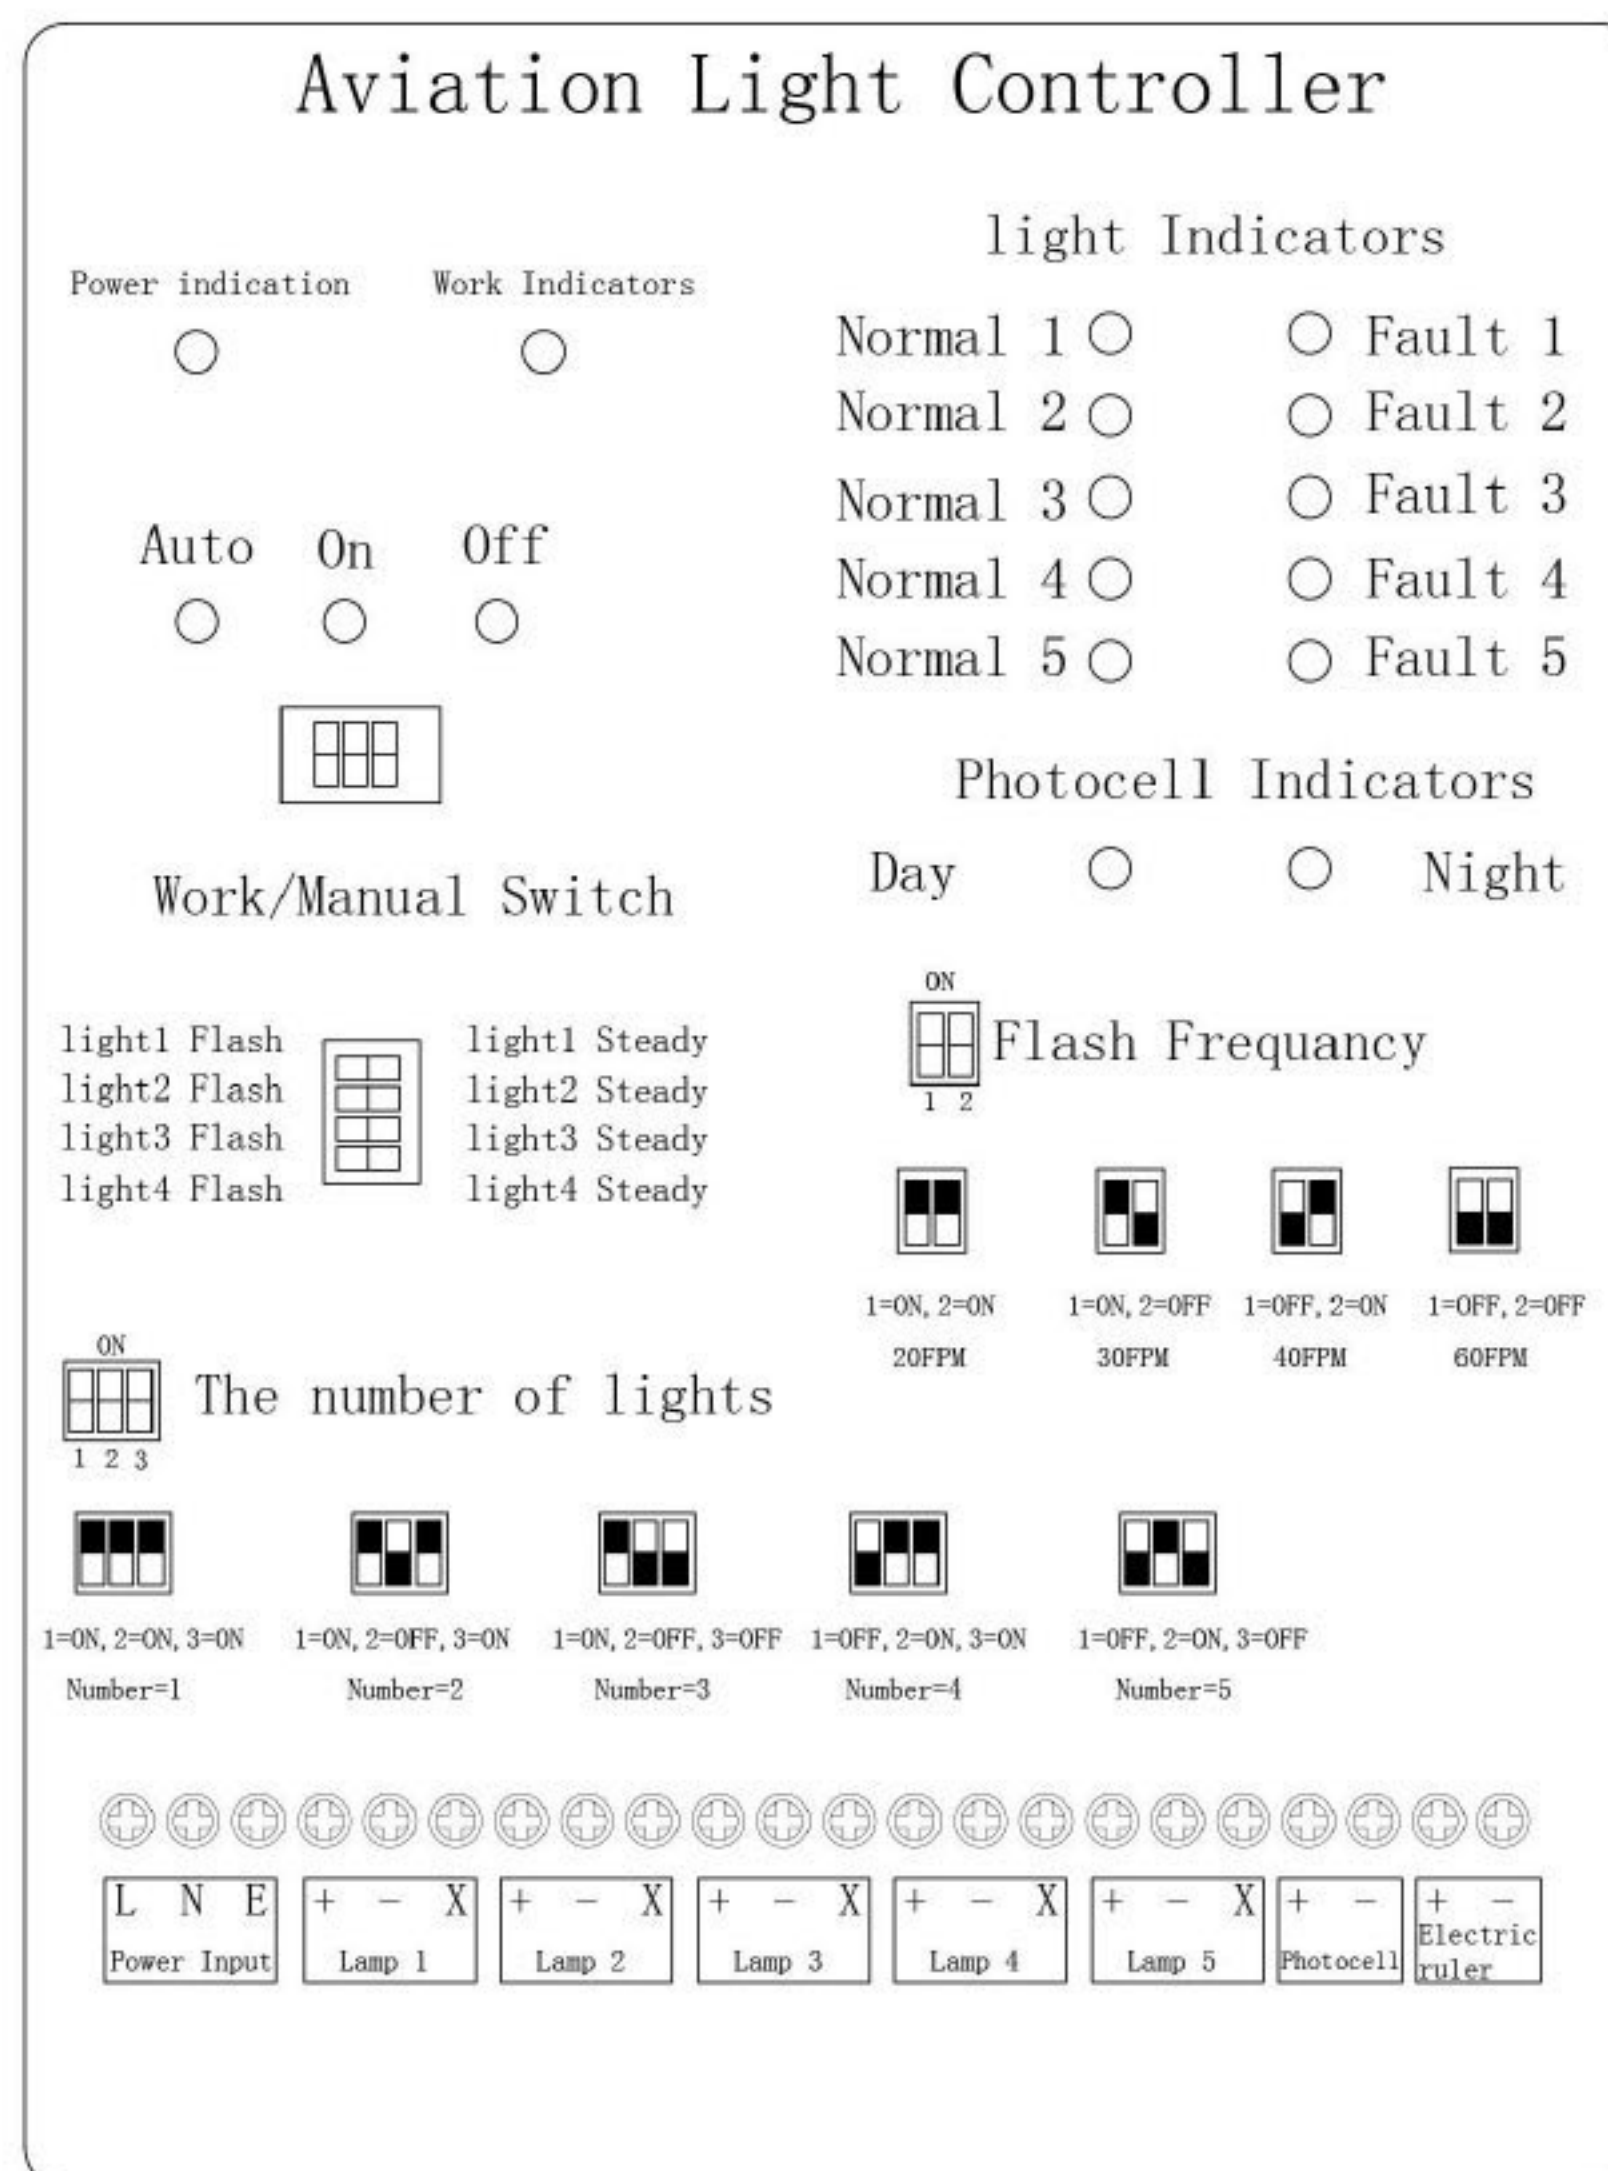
Aviation Light Controller

Power indication

Work Indicators

Auto On Off

Work/Manual Switch

light Indicators

Normal 1 Fault 1
Normal 2 Fault 2
Normal 3 Fault 3
Normal 4 Fault 4
Normal 5 Fault 5

Photocell Indicators

Day Night

light1 Flash
light2 Flash
light3 Flash
light4 Flash

light1 Steady
light2 Steady
light3 Steady
light4 Steady

ON
Flash Frequancy
1 2

1=ON, 2=ON
20FPM

1=ON, 2=OFF
30FPM

1=OFF, 2=ON
40FPM

1=OFF, 2=OFF
60FPM

ON
The number of lights
1 2 3

1=ON, 2=ON, 3=ON
Number=1

1=ON, 2=OFF, 3=ON
Number=2

1=ON, 2=OFF, 3=OFF
Number=3

1=OFF, 2=ON, 3=ON
Number=4

1=OFF, 2=ON, 3=OFF
Number=5

| L N E Power Input | + − X Lamp 1 | + − X Lamp 2 | + − X Lamp 3 | + − X Lamp 4 | + − X Lamp 5 | + − Photocell | + − Electric ruler |